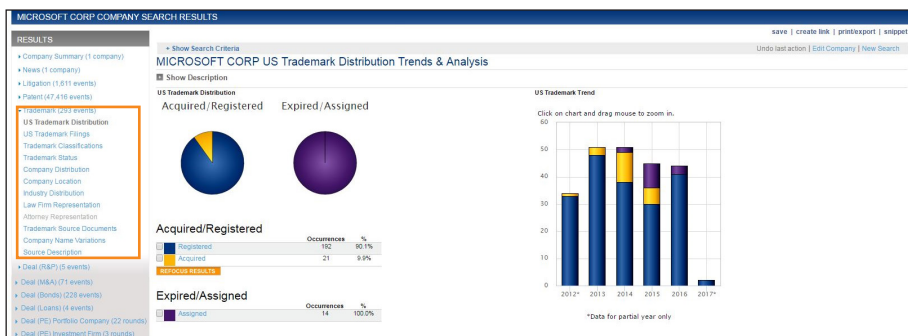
MICROSOFT CORP COMPANY SEARCH RESULTS

save | create link | print/export | snippet

RESULTS

▸ Company Summary (1 company)
▸ News (1 company)
▸ Litigation (1,611 events)
▸ Patent (47,416 events)
▾ Trademark (293 events)
US Trademark Distribution
US Trademark Filings
Trademark Classifications
Trademark Status
Company Distribution
Company Location
Industry Distribution
Law Firm Representation
Attorney Representation
Trademark Source Documents
Company Name Variations
Source Description
▸ Deal (R&D) (5 events)
▸ Deal (M&A) (71 events)
▸ Deal (Bonds) (228 events)
▸ Deal (Loans) (4 events)
▸ Deal (PE) Portfolio Company (22 rounds)
▸ Deal (PE) Investment Firm (3 rounds)

+ Show Search Criteria

Undo last action | Edit Company | New Search

MICROSOFT CORP US Trademark Distribution Trends & Analysis

Show Description

US Trademark Distribution

Acquired/Registered

Expired/Assigned

US Trademark Trend

Click on chart and drag mouse to zoom in.

60
50
40
30
20
10
0

2012* 2013 2014 2015 2016 2017*

*Data for partial year only

Acquired/Registered

| | Occurrences | % |
|---|---|---|
| Registered | 192 | 90.1% |
| Acquired | 21 | 9.9% |

REFOCUS RESULTS

Expired/Assigned

| | Occurrences | % |
|---|---|---|
| Assigned | 14 | 100.0% |